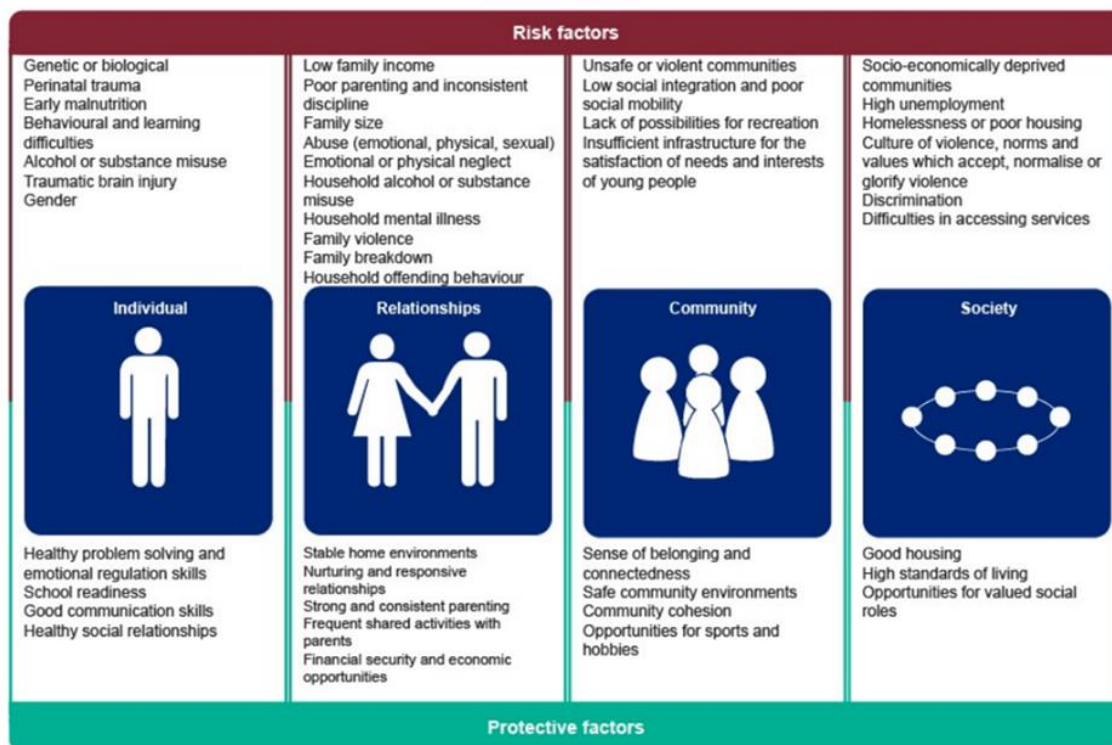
Risk factors

Genetic or biological
Perinatal trauma
Early malnutrition
Behavioural and learning difficulties
Alcohol or substance misuse
Traumatic brain injury
Gender

Low family income
Poor parenting and inconsistent discipline
Family size
Abuse (emotional, physical, sexual)
Emotional or physical neglect
Household alcohol or substance misuse
Household mental illness
Family violence
Family breakdown
Household offending behaviour

Unsafe or violent communities
Low social integration and poor social mobility
Lack of possibilities for recreation
Insufficient infrastructure for the satisfaction of needs and interests of young people

Socio-economically deprived communities
High unemployment
Homelessness or poor housing
Culture of violence, norms and values which accept, normalise or glorify violence
Discrimination
Difficulties in accessing services

Individual

Relationships

Community

Society

Healthy problem solving and emotional regulation skills
School readiness
Good communication skills
Healthy social relationships

Stable home environments
Nurturing and responsive relationships
Strong and consistent parenting
Frequent shared activities with parents
Financial security and economic opportunities

Sense of belonging and connectedness
Safe community environments
Community cohesion
Opportunities for sports and hobbies

Good housing
High standards of living
Opportunities for valued social roles

Protective factors